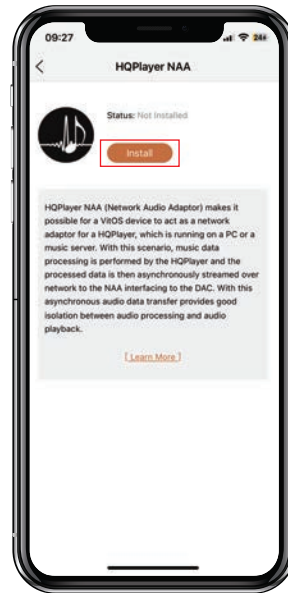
09:27

24

HQPlayer NAA

Status: Not Installed

Install

HQPlayer NAA (Network Audio Adaptor) makes it possible for a VitOS device to act as a network adaptor for a HQPlayer, which is running on a PC or a music server. With this scenario, music data processing is performed by the HQPlayer and the processed data is then asynchronously streamed over network to the NAA interfacing to the DAC. With this asynchronous audio data transfer provides good isolation between audio processing and audio playback.

[ Learn More ]